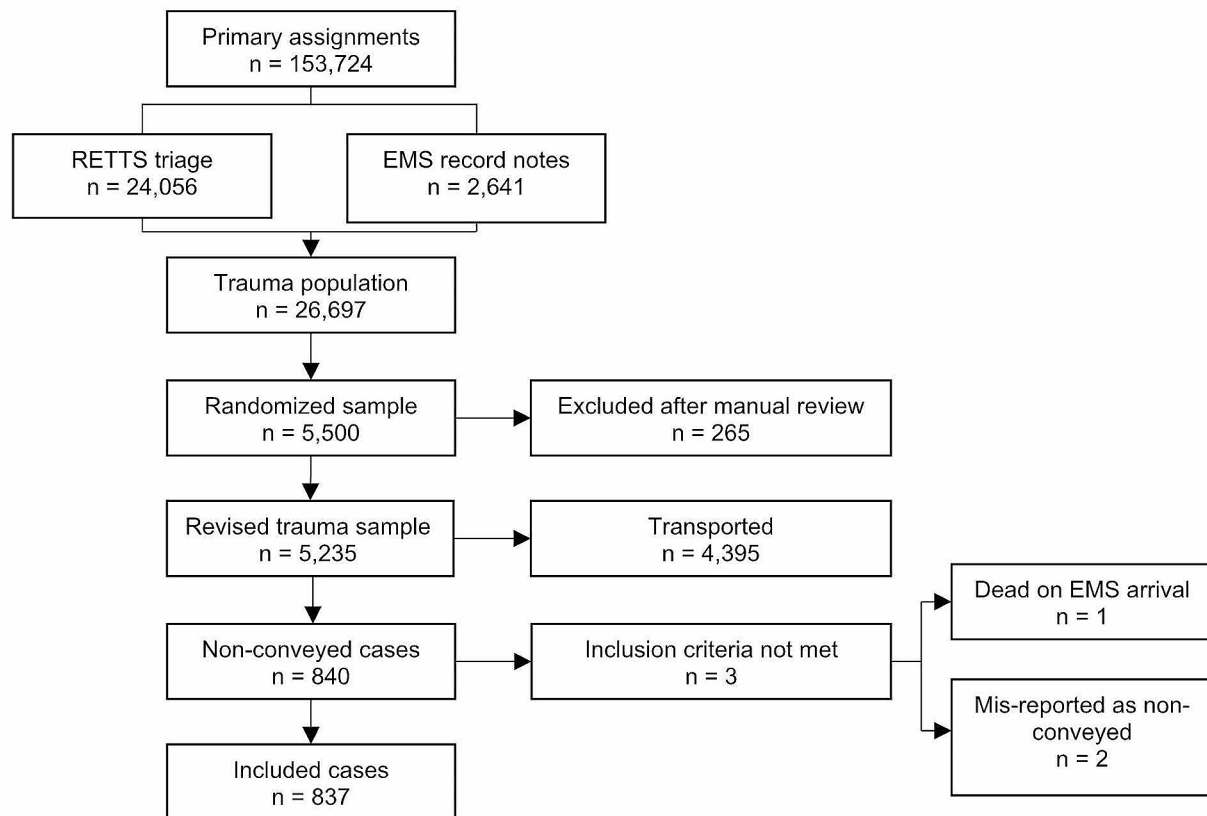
Primary assignments
n = 153,724

RETTS triage
n = 24,056

EMS record notes
n = 2,641

Trauma population
n = 26,697

Randomized sample
n = 5,500

Excluded after manual review
n = 265

Revised trauma sample
n = 5,235

Transported
n = 4,395

Non-conveyed cases
n = 840

Inclusion criteria not met
n = 3

Dead on EMS arrival
n = 1

Mis-reported as non-conveyed
n = 2

Included cases
n = 837